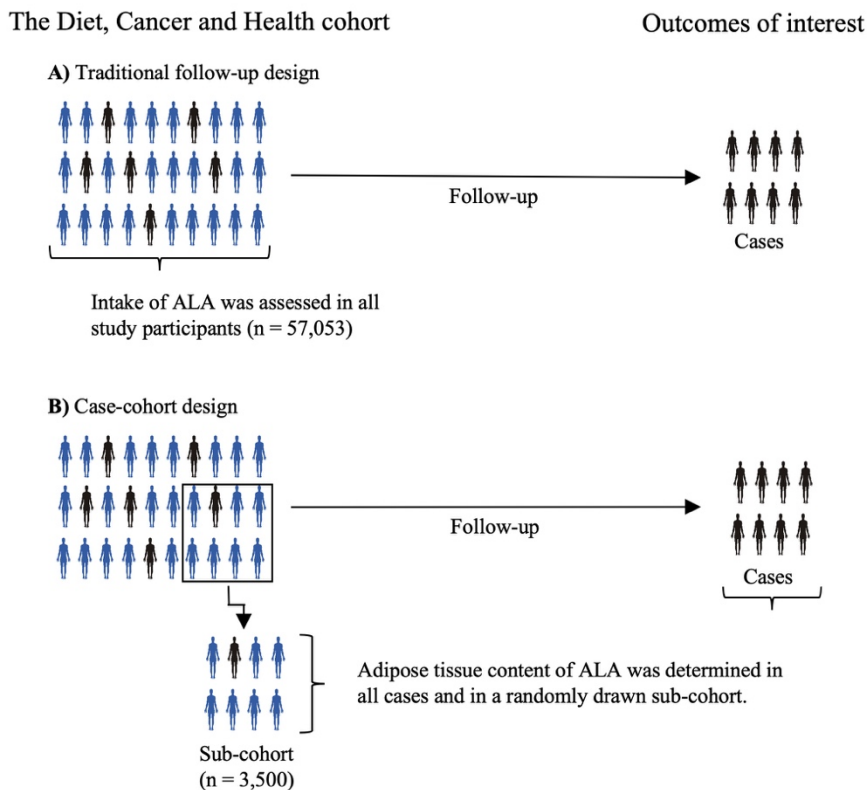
The Diet, Cancer and Health cohort

Outcomes of interest

A) Traditional follow-up design

Follow-up

Cases

Intake of ALA was assessed in all study participants (n = 57,053)

B) Case-cohort design

Follow-up

Cases

Adipose tissue content of ALA was determined in all cases and in a randomly drawn sub-cohort.

Sub-cohort (n = 3,500)